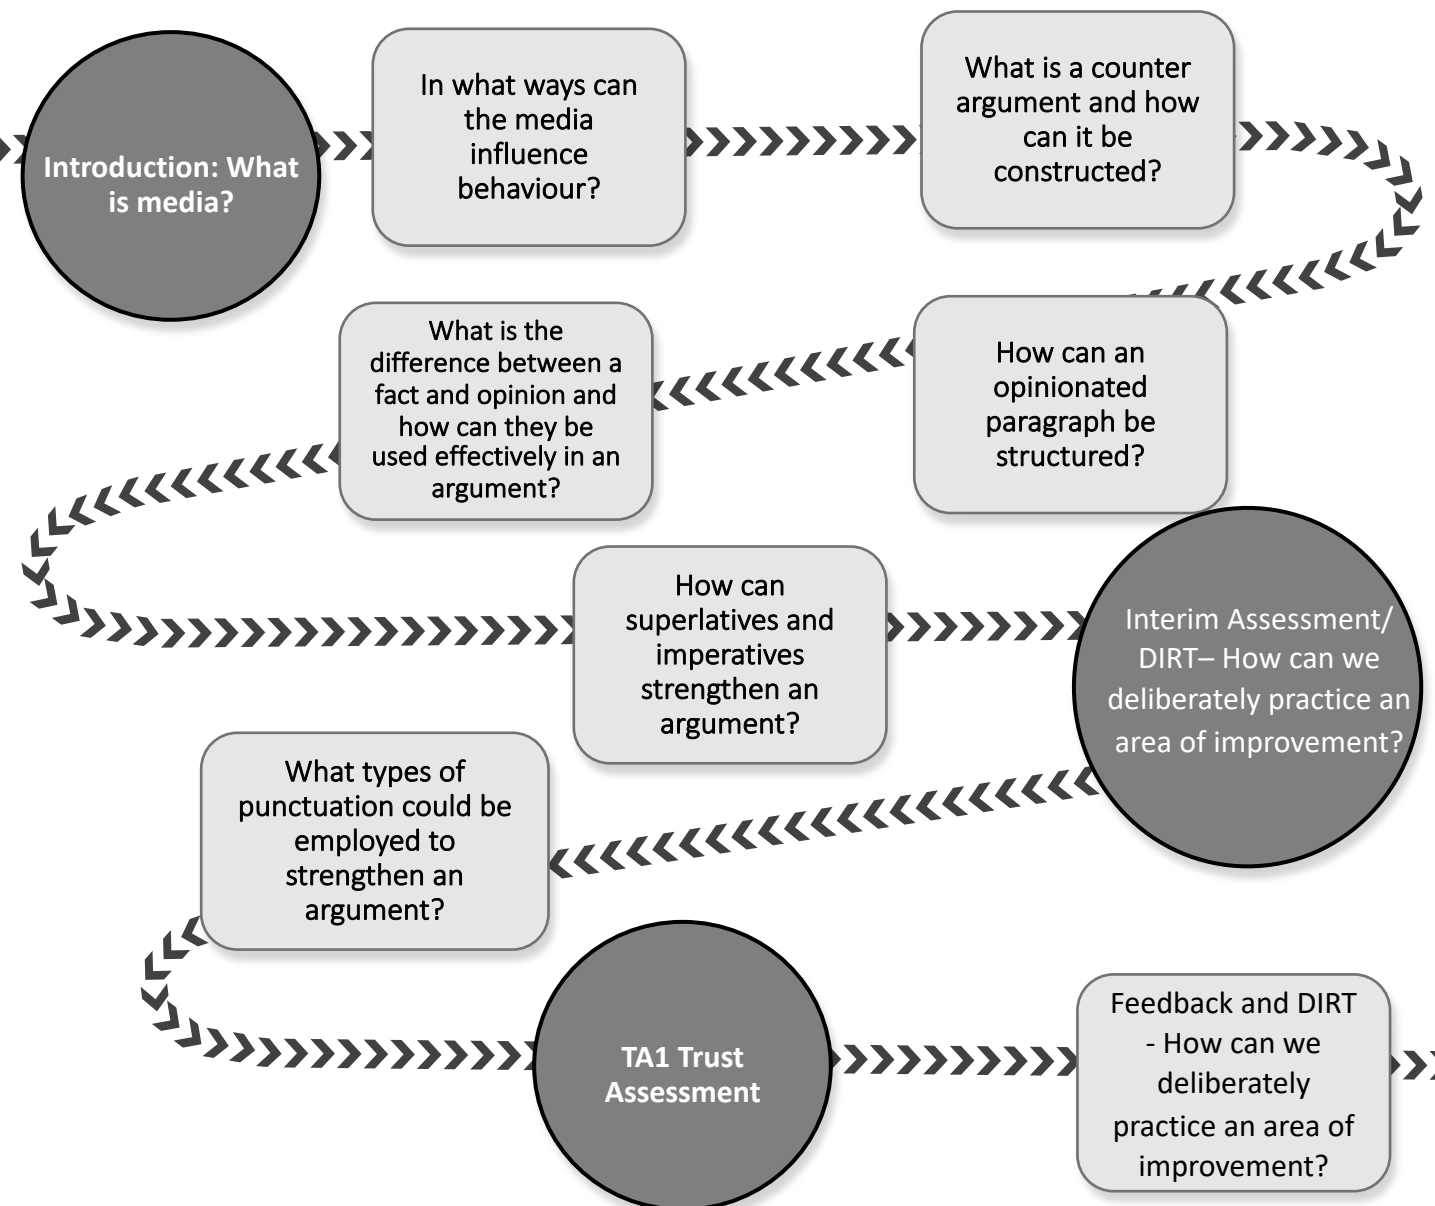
Introduction: What is media?

In what ways can the media influence behaviour?

What is a counter argument and how can it be constructed?

How can an opinionated paragraph be structured?

What is the difference between a fact and opinion and how can they be used effectively in an argument?

How can superlatives and imperatives strengthen an argument?

Interim Assessment/ DIRT– How can we deliberately practice an area of improvement?

What types of punctuation could be employed to strengthen an argument?

TA1 Trust Assessment

Feedback and DIRT - How can we deliberately practice an area of improvement?